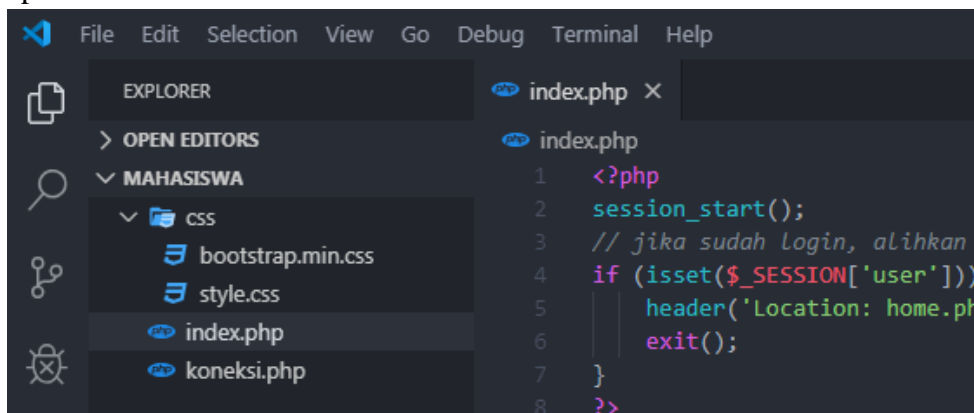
File Edit Selection View Go Debug Terminal Help

EXPLORER

> OPEN EDITORS

∨ MAHASISWA

∨ css

bootstrap.min.css

style.css

index.php

koneksi.php

index.php ×

index.php

1 <?php
2 session_start();
3 // jika sudah login, alihkan
4 if (isset($_SESSION['user']))
5 header('Location: home.ph
6 exit();
7 }
8 ?>